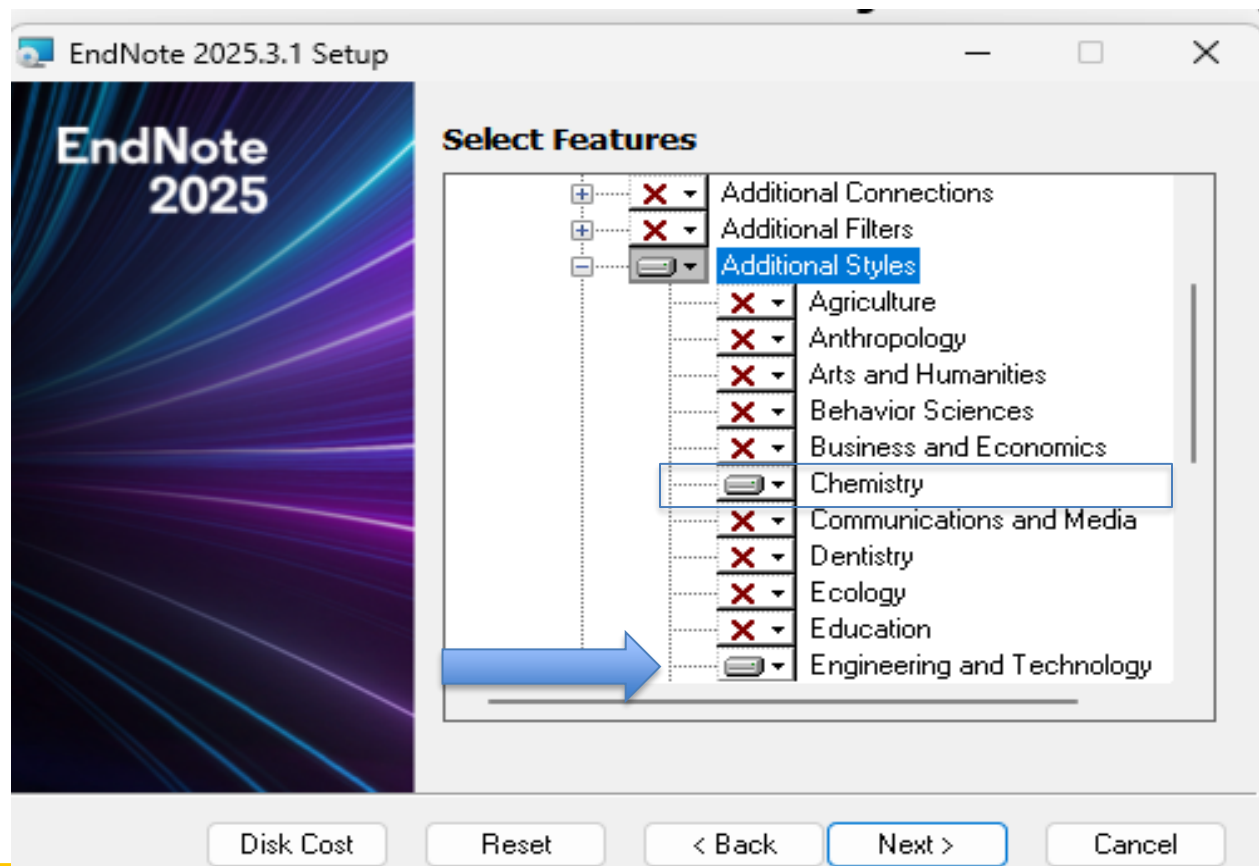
EndNote 2025.3.1 Setup

EndNote 2025

Select Features

Additional Connections
Additional Filters
Additional Styles
Agriculture
Anthropology
Arts and Humanities
Behavior Sciences
Business and Economics
Chemistry
Communications and Media
Dentistry
Ecology
Education
Engineering and Technology

Disk Cost
Reset
< Back
Next >
Cancel